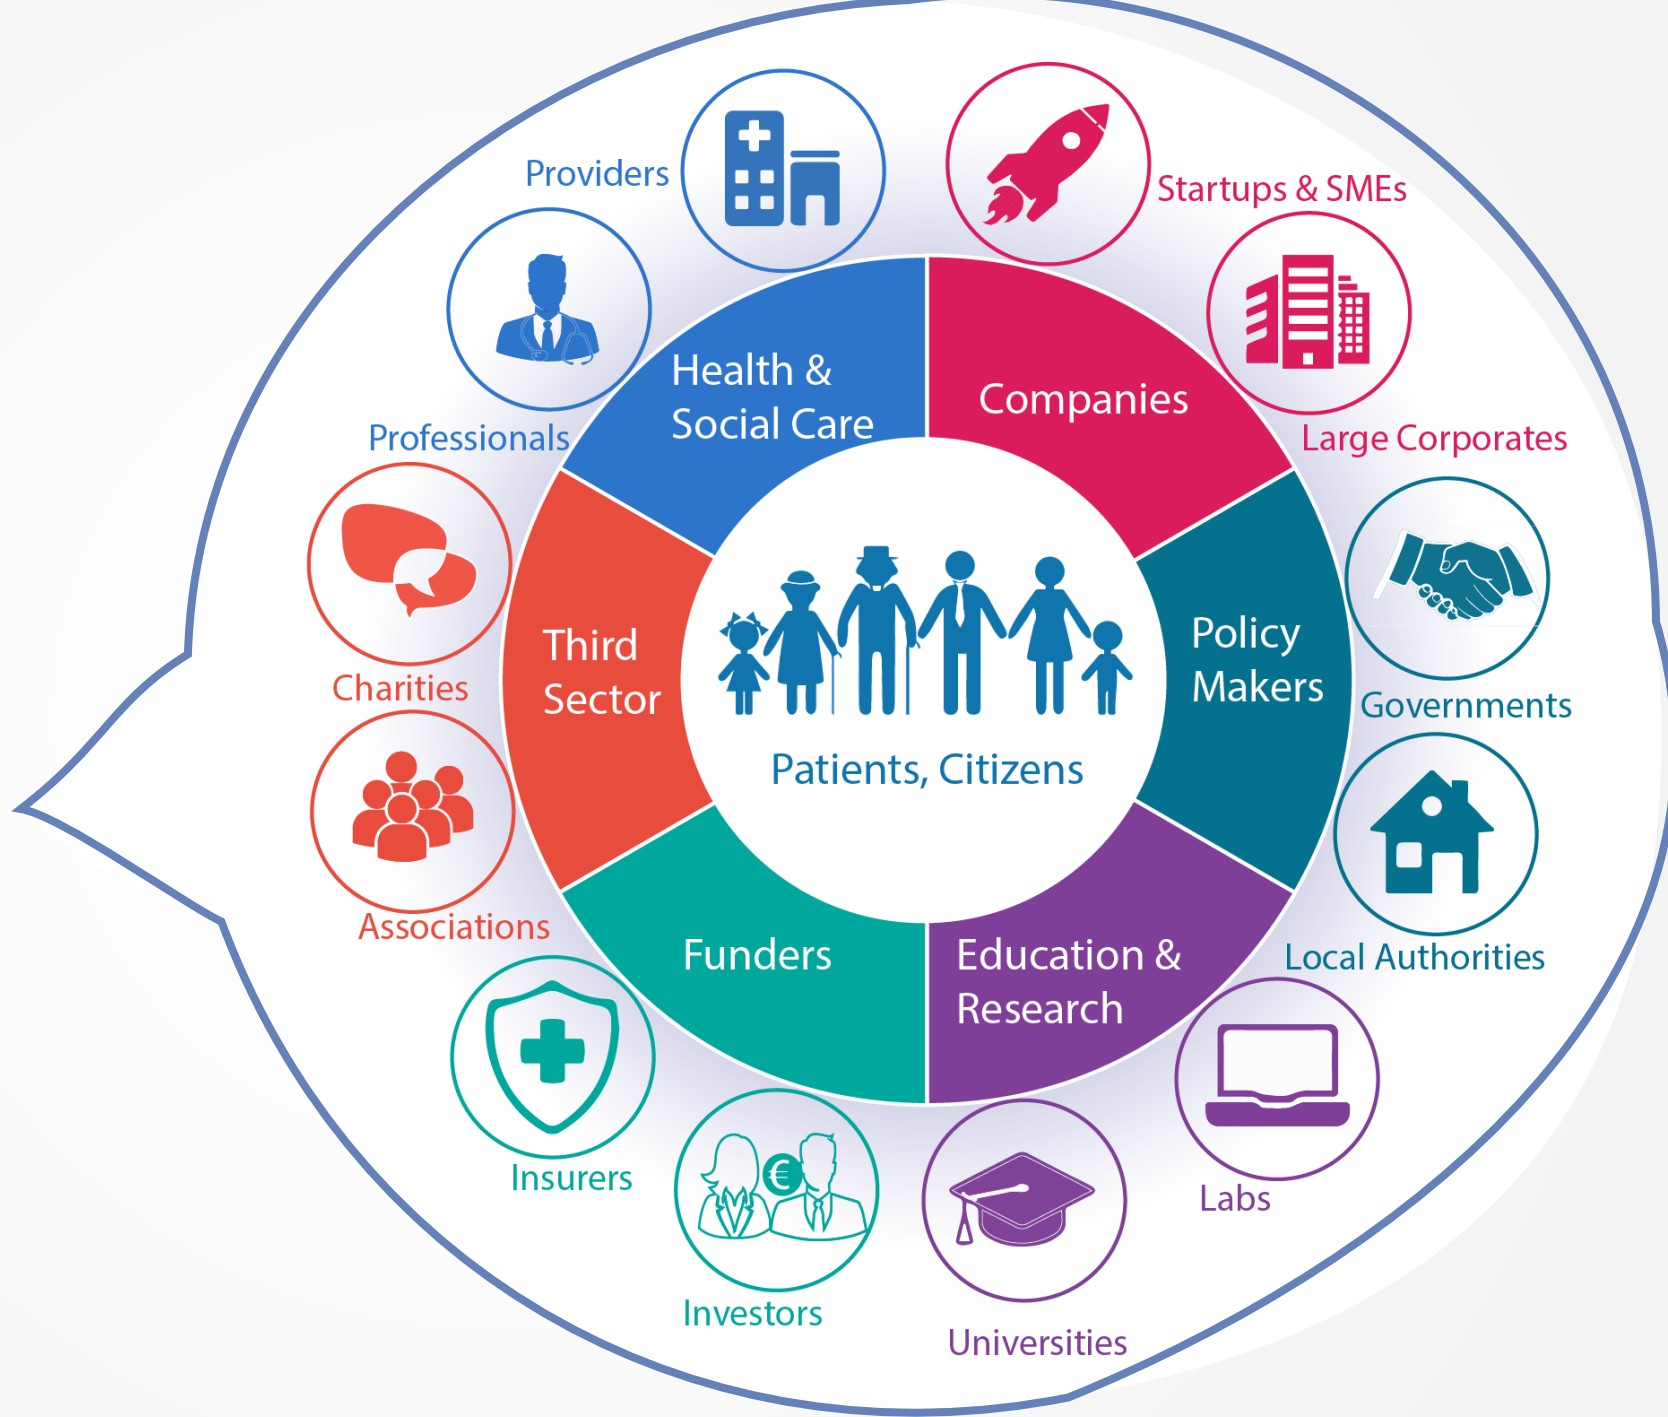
Providers

Startups & SMEs

Health & Social Care

Companies

Professionals

Large Corporates

Charities

Third Sector

Patients, Citizens

Policy Makers

Governments

Associations

Funders

Education & Research

Local Authorities

Insurers

Investors

Universities

Labs